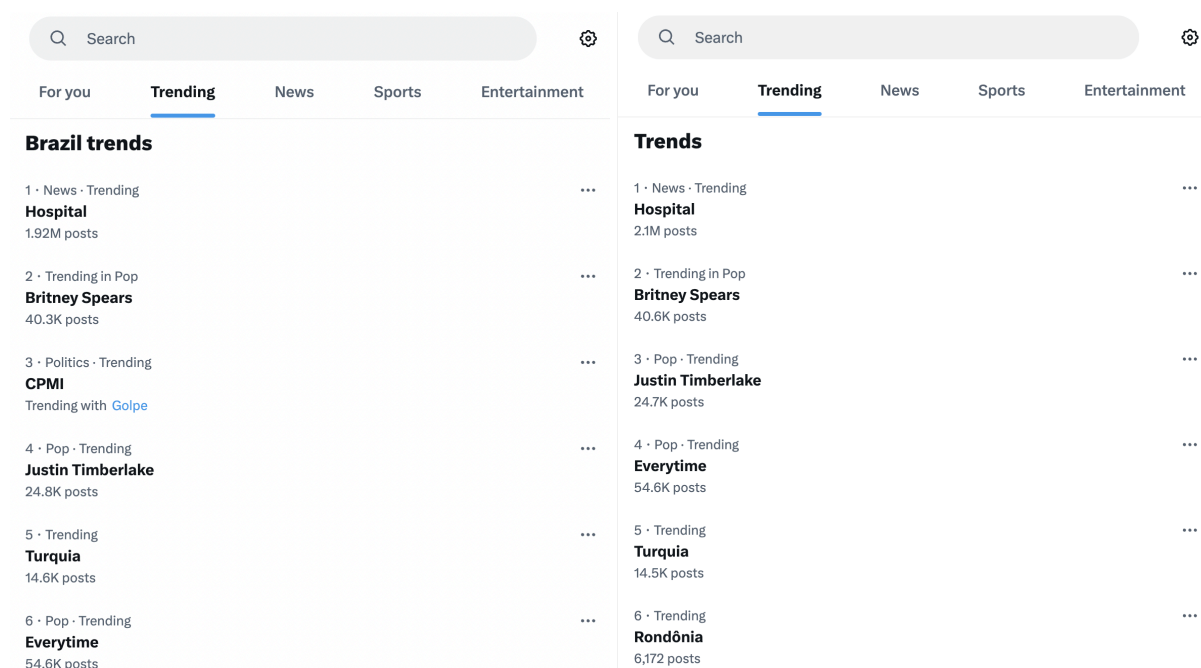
Search

For you Trending News Sports Entertainment

Brazil trends

1 · News · Trending
Hospital
1.92M posts

2 · Trending in Pop
Britney Spears
40.3K posts

3 · Politics · Trending
CPMI
Trending with Golpe

4 · Pop · Trending
Justin Timberlake
24.8K posts

5 · Trending
Turquia
14.6K posts

6 · Pop · Trending
Everytime
54.6K posts

Search

For you Trending News Sports Entertainment

Trends

1 · News · Trending
Hospital
2.1M posts

2 · Trending in Pop
Britney Spears
40.6K posts

3 · Pop · Trending
Justin Timberlake
24.7K posts

4 · Pop · Trending
Everytime
54.6K posts

5 · Trending
Turquia
14.5K posts

6 · Trending
Rondônia
6,172 posts